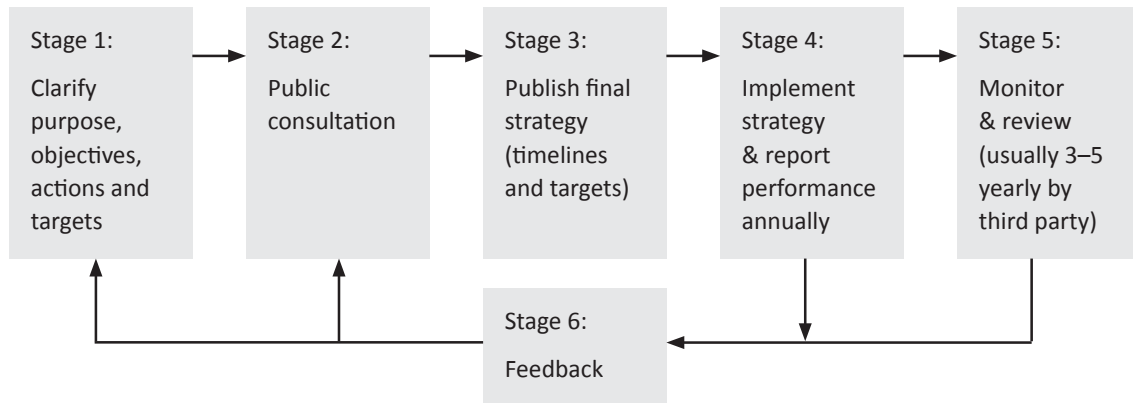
Stage 1:

Clarify purpose, objectives, actions and targets

Stage 2:

Public consultation

Stage 3:

Publish final strategy (timelines and targets)

Stage 4:

Implement strategy & report performance annually

Stage 5:

Monitor & review (usually 3–5 yearly by third party)

Stage 6:

Feedback